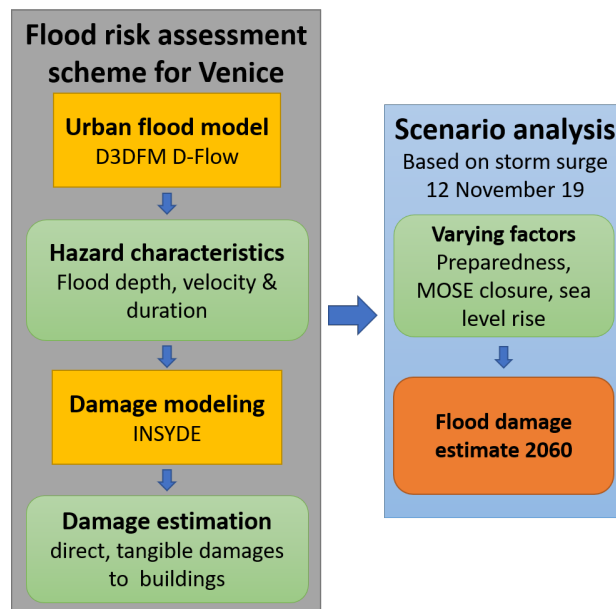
Flood risk assessment scheme for Venice

Urban flood model
D3DFM D-Flow

Hazard characteristics
Flood depth, velocity & duration

Damage modeling
INSYDE

Damage estimation
direct, tangible damages to buildings

Scenario analysis
Based on storm surge 12 November 19

Varying factors
Preparedness, MOSE closure, sea level rise

Flood damage estimate 2060